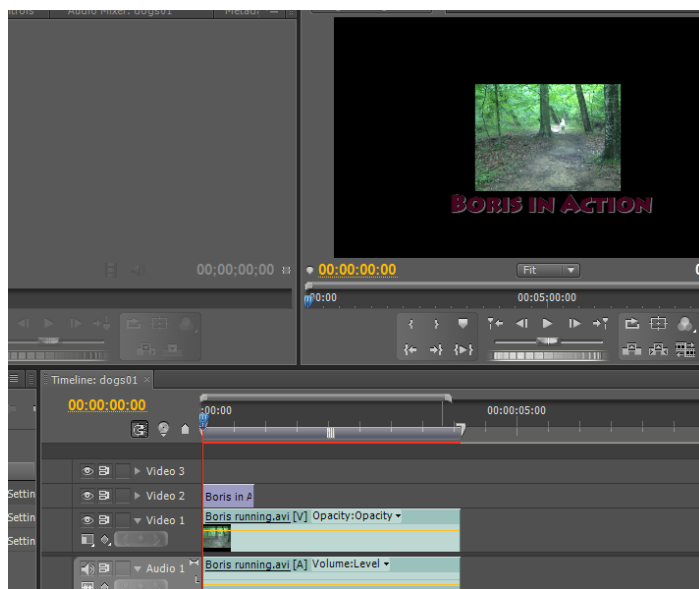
trols
Audio Mixer: dogs01
Metad

00;00;00;00

Boris in Action

00:00:00:00
Fit
00:00
00:05:00:00

Timeline: dogs01 ×
00:00:00:00
:00:00
00:00:05:00

Video 3
Video 2
Boris in A
Settin
Video 1
Boris running.avi [V] Opacity:Opacity
Settin
Settin
Audio 1
Boris running.avi [A] Volume:Level